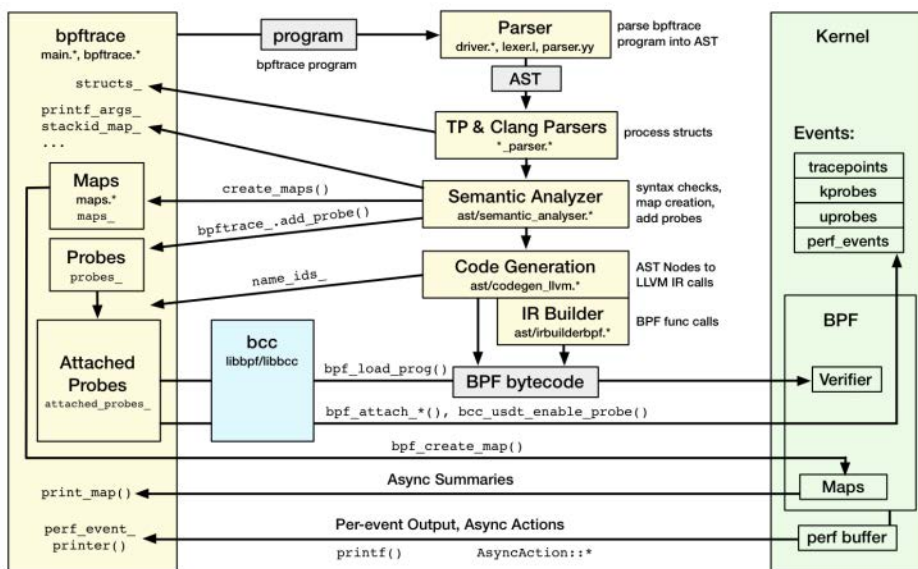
bpftrace
main.*, bpftrace.*

structs_

printf_args_
stackid_map_
...

Maps
maps.*
maps_

Probes
probes_

Attached Probes
attached_probes_

print_map()

perf_event_
printer()

program
bpftrace program

Parser
driver.*, lexer.l, parser.yy

parse bpftrace program into AST

AST

TP & Clang Parsers
*_parser.*

process structs

create_maps()

Semantic Analyzer
ast/semantic_analyser.*

syntax checks, map creation, add probes

bpftrace_.add_probe()

name_ids_

Code Generation
ast/codegen_llvm.*

AST Nodes to LLVM IR calls

IR Builder
ast/irbuilderbpf.*

BPF func calls

bcc
libbpf/libbcc

bpf_load_prog()

BPF bytecode

bpf_attach_*(), bcc_usdt_enable_probe()

bpf_create_map()

Async Summaries

Per-event Output, Async Actions

printf()   AsyncAction::*

Kernel

Events:

tracepoints
kprobes
uprobes
perf_events

BPF

Verifier

Maps

perf buffer